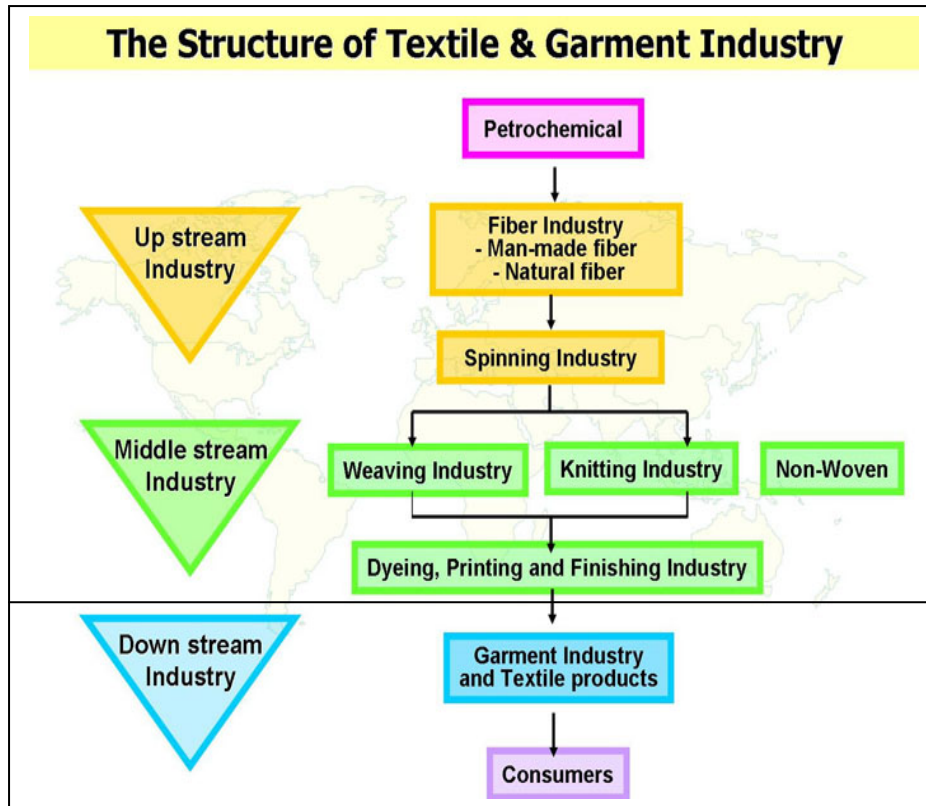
The Structure of Textile & Garment Industry

Up stream Industry

Petrochemical

Fiber Industry
- Man-made fiber
- Natural fiber

Spinning Industry

Middle stream Industry

Weaving Industry

Knitting Industry

Non-Woven

Dyeing, Printing and Finishing Industry

Down stream Industry

Garment Industry and Textile products

Consumers